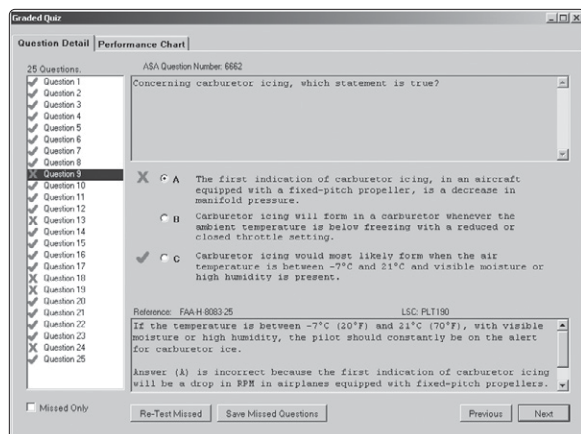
Graded Quiz

Question Detail | Performance Chart

25 Questions.
Question 1
Question 2
Question 3
Question 4
Question 5
Question 6
Question 7
Question 8
Question 9
Question 10
Question 11
Question 12
Question 13
Question 14
Question 15
Question 16
Question 17
Question 18
Question 19
Question 20
Question 21
Question 22
Question 23
Question 24
Question 25

ASA Question Number: 6662

Concerning carburetor icing, which statement is true?

A The first indication of carburetor icing, in an aircraft equipped with a fixed-pitch propeller, is a decrease in manifold pressure.

B Carburetor icing will form in a carburetor whenever the ambient temperature is below freezing with a reduced or closed throttle setting.

C Carburetor icing would most likely form when the air temperature is between -7°C and 21°C and visible moisture or high humidity is present.

Reference: FAA H 8083-25

LSC: PLT190

If the temperature is between -7°C (20°F) and 21°C (70°F), with visible moisture or high humidity, the pilot should constantly be on the alert for carburetor ice.

Answer (A) is incorrect because the first indication of carburetor icing will be a drop in RPM in airplanes equipped with fixed-pitch propellers.

Missed Only

Re-Test Missed

Save Missed Questions

Previous

Next